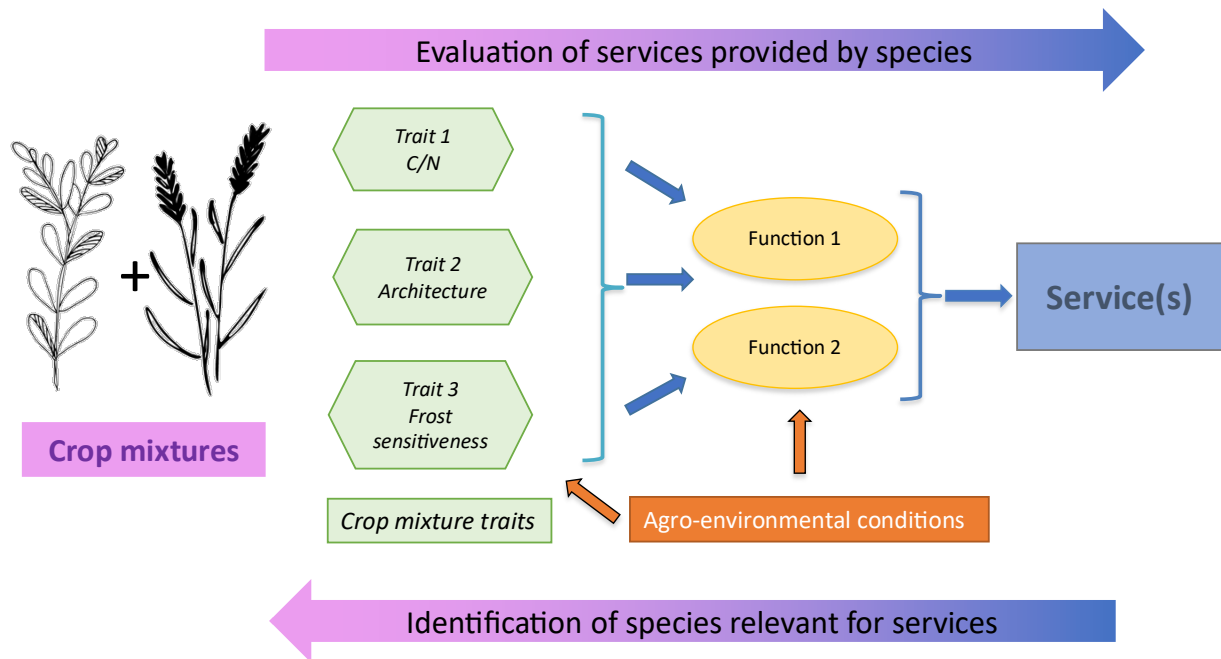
Evaluation of services provided by species

+

Crop mixtures

Trait 1
C/N

Trait 2
Architecture

Trait 3
Frost sensitiveness

Crop mixture traits

Function 1

Function 2

Service(s)

Agro-environmental conditions

Identification of species relevant for services